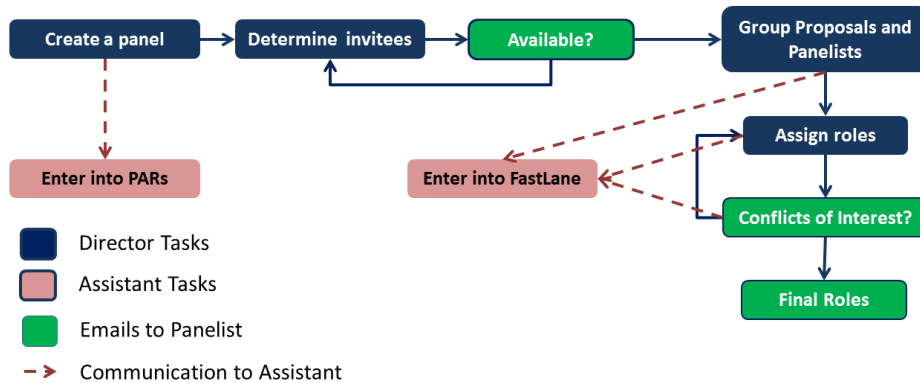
Create a panel

Determine invitees

Available?

Group Proposals and Panelists

Enter into PARs

Assign roles

Enter into FastLane

Conflicts of Interest?

Final Roles

Director Tasks

Assistant Tasks

Emails to Panelist

Communication to Assistant